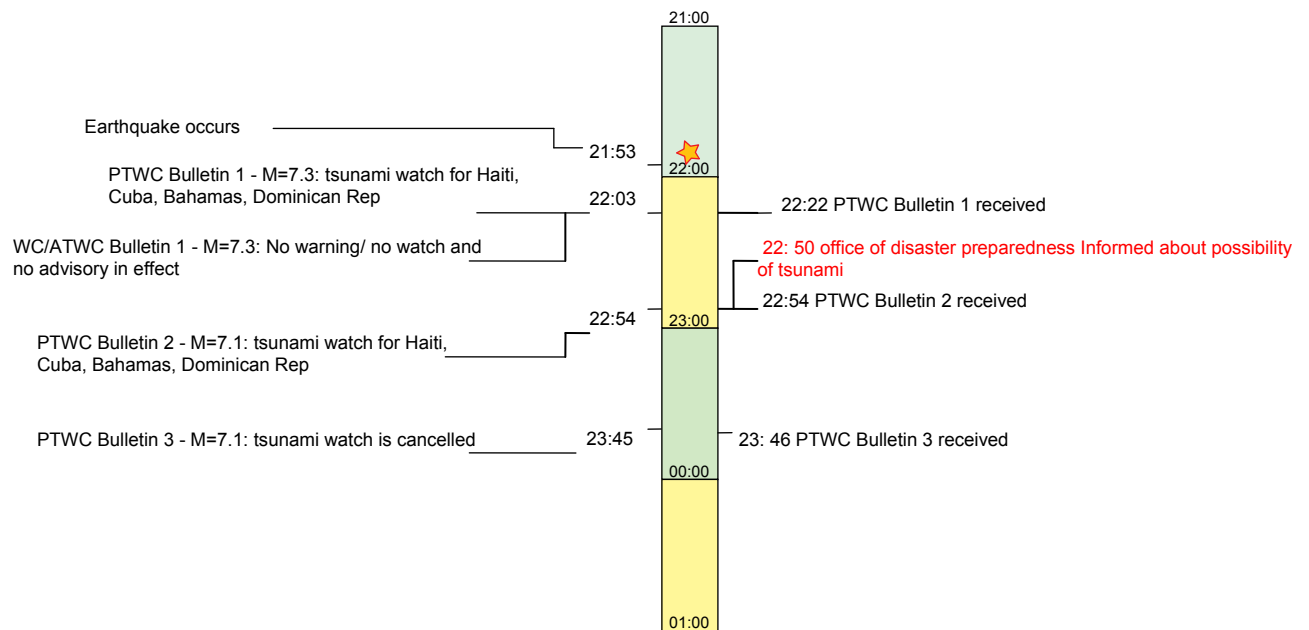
21:00

Earthquake occurs

21:53

22:00

PTWC Bulletin 1 - M=7.3: tsunami watch for Haiti, Cuba, Bahamas, Dominican Rep

22:03

22:22 PTWC Bulletin 1 received

WC/ATWC Bulletin 1 - M=7.3: No warning/ no watch and no advisory in effect

22: 50 office of disaster preparedness Informed about possibility of tsunami

22:54 PTWC Bulletin 2 received

22:54

23:00

PTWC Bulletin 2 - M=7.1: tsunami watch for Haiti, Cuba, Bahamas, Dominican Rep

PTWC Bulletin 3 - M=7.1: tsunami watch is cancelled

23:45

23: 46 PTWC Bulletin 3 received

00:00

01:00